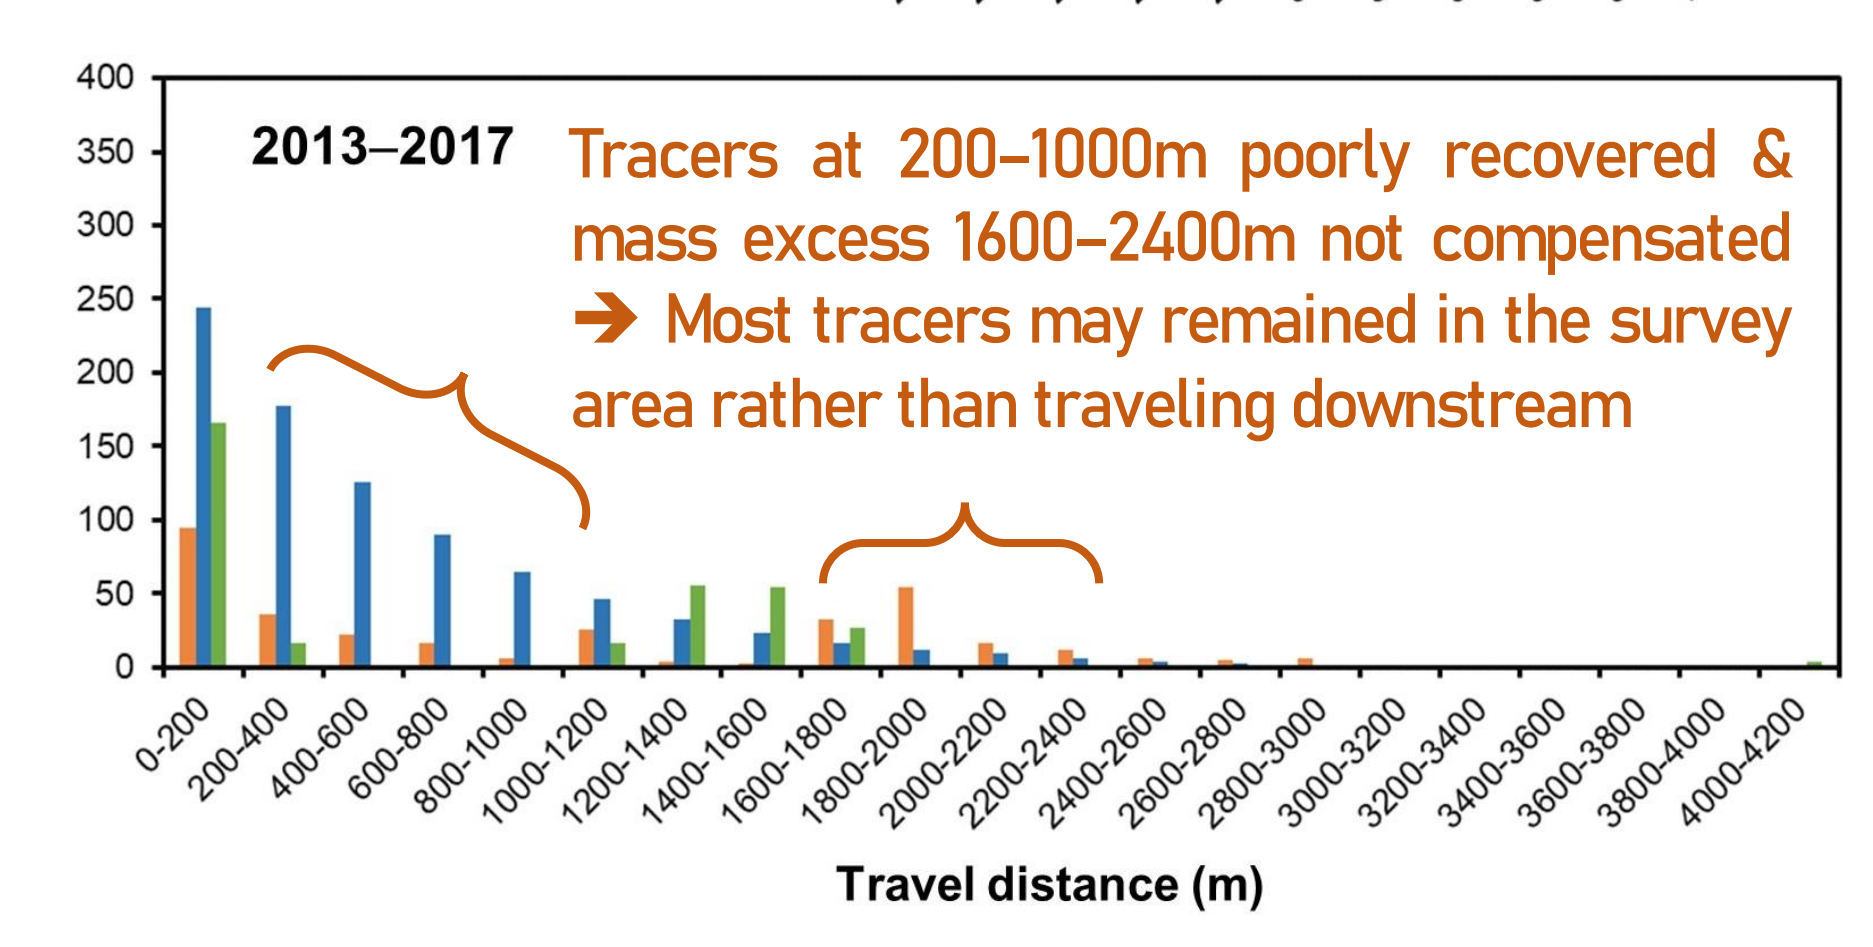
400
350
300
250
200
150
100
50
0

2013–2017

Tracers at 200–1000m poorly recovered & mass excess 1600–2400m not compensated ➔ Most tracers may remained in the survey area rather than traveling downstream

0-200 200-400 400-600 600-800 800-1000 1000-1200 1200-1400 1400-1600 1600-1800 1800-2000 2000-2200 2200-2400 2400-2600 2600-2800 2800-3000 3000-3200 3200-3400 3400-3600 3600-3800 3800-4000 4000-4200

Travel distance (m)